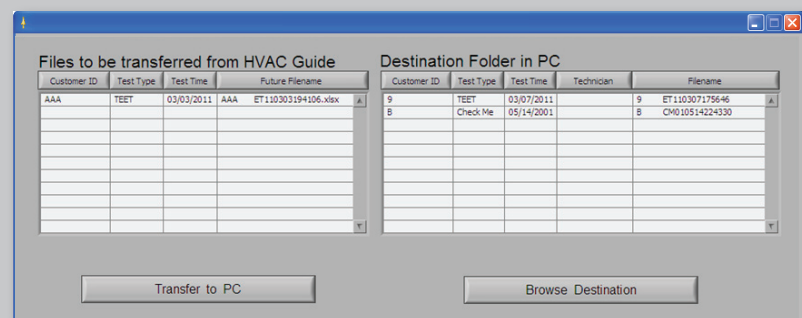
Files to be transferred from HVAC Guide

| Customer ID | Test Type | Test Time | Future Filename |
|---|---|---|---|
| AAA | TEET | 03/03/2011 | AAA ET110303194106.xlsx |

Destination Folder in PC

| Customer ID | Test Type | Test Time | Technician | Filename |
|---|---|---|---|---|
| 9 | TEET | 03/07/2011 | | 9 ET110307175646 |
| B | Check Me | 05/14/2001 | | B CM010514224330 |

Transfer to PC

Browse Destination